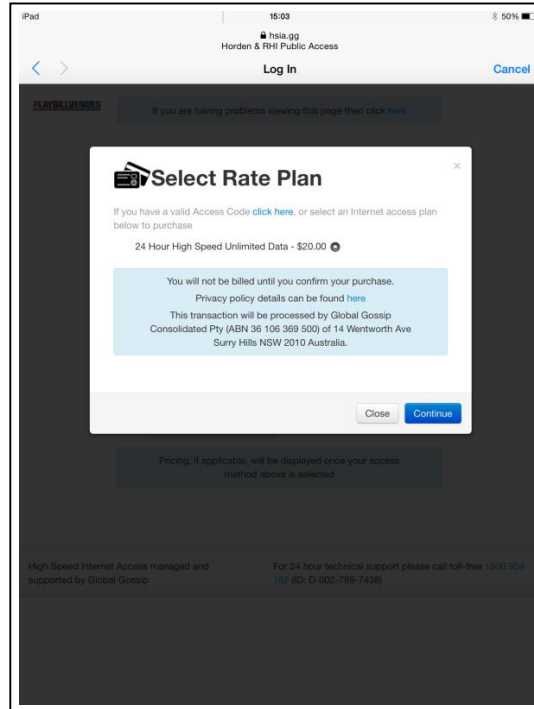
iPad
15:03
50%
hsia.gg
Horden & RHI Public Access
Log In
Cancel

PLAYBILLVENUES
If you are having problems viewing this page then click here

×
Select Rate Plan

If you have a valid Access Code click here, or select an Internet access plan below to purchase

24 Hour High Speed Unlimited Data - $20.00

You will not be billed until you confirm your purchase.
Privacy policy details can be found here
This transaction will be processed by Global Gossip Consolidated Pty (ABN 36 106 369 500) of 14 Wentworth Ave Surry Hills NSW 2010 Australia.

Close
Continue

Pricing, if applicable, will be displayed once your access method above is selected.

High Speed Internet Access managed and supported by Global Gossip

For 24 hour technical support please call toll-free 1800 904 182 (ID: D-002-789-7438)